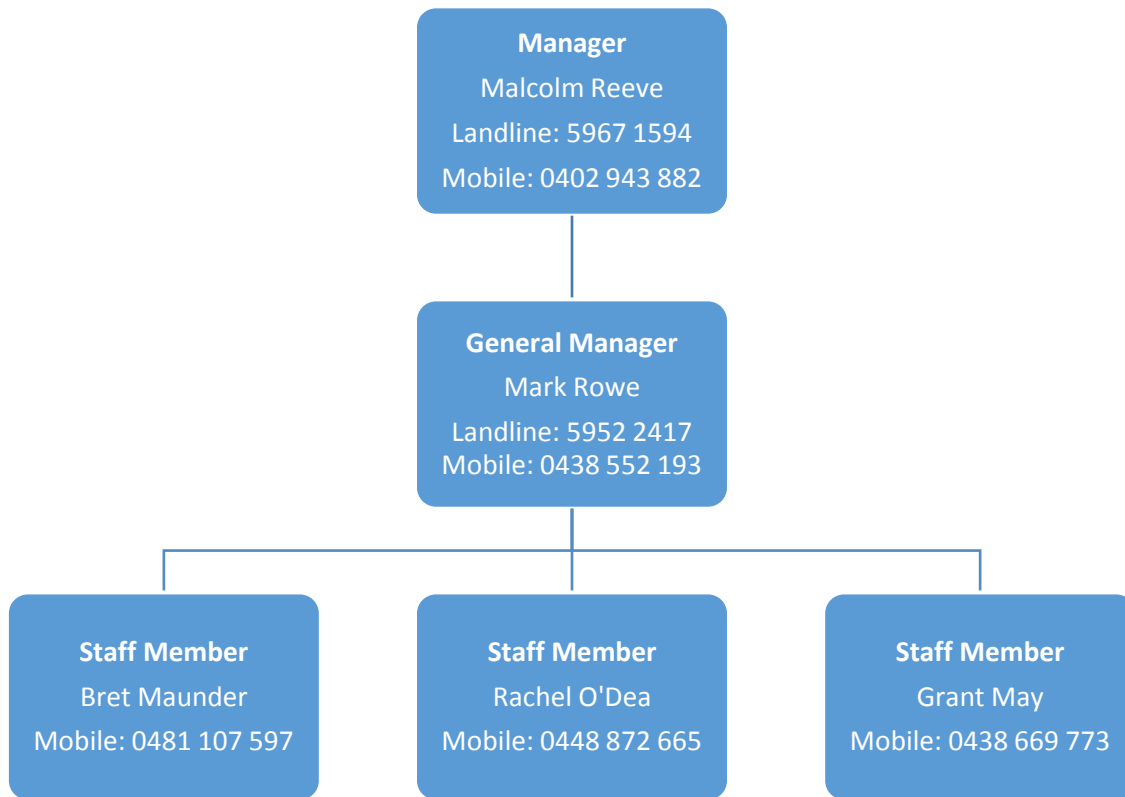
**Manager**
Malcolm Reeve
Landline: 5967 1594
Mobile: 0402 943 882

**General Manager**
Mark Rowe
Landline: 5952 2417
Mobile: 0438 552 193

**Staff Member**
Bret Maunder
Mobile: 0481 107 597

**Staff Member**
Rachel O'Dea
Mobile: 0448 872 665

**Staff Member**
Grant May
Mobile: 0438 669 773